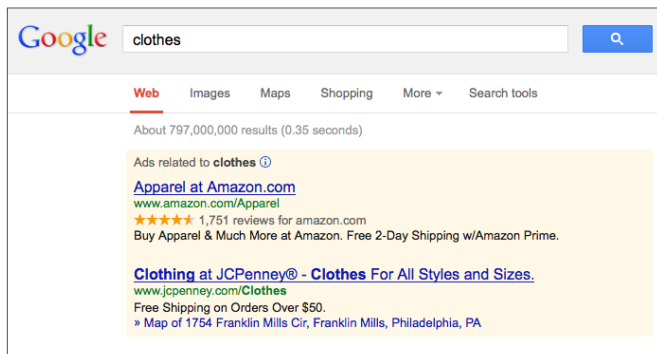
Google

clothes

Web Images Maps Shopping More Search tools

About 797,000,000 results (0.35 seconds)

Ads related to clothes ⓘ

Apparel at Amazon.com
www.amazon.com/Apparel
★★★★★ 1,751 reviews for amazon.com
Buy Apparel & Much More at Amazon. Free 2-Day Shipping w/Amazon Prime.

Clothing at JCPenney® - Clothes For All Styles and Sizes.
www.jcpenney.com/Clothes
Free Shipping on Orders Over $50.
» Map of 1754 Franklin Mills Cir, Franklin Mills, Philadelphia, PA